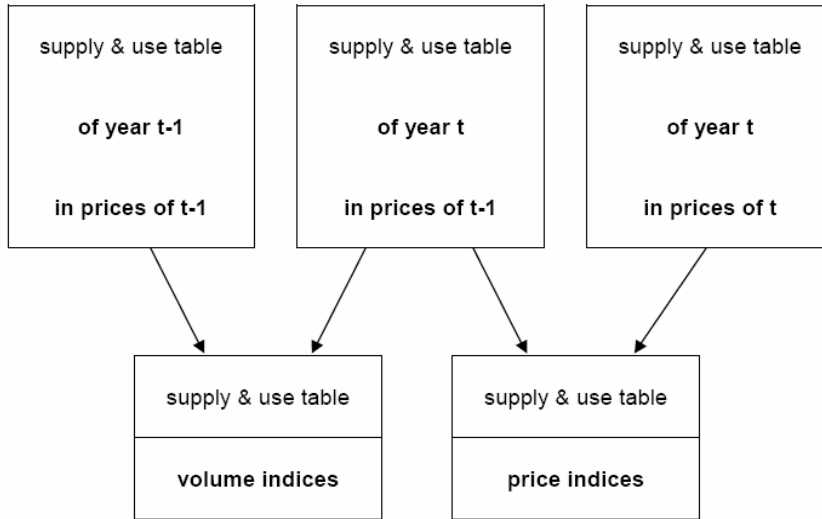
supply & use table

of year t-1

in prices of t-1

supply & use table

of year t

in prices of t-1

supply & use table

of year t

in prices of t

supply & use table

volume indices

supply & use table

price indices